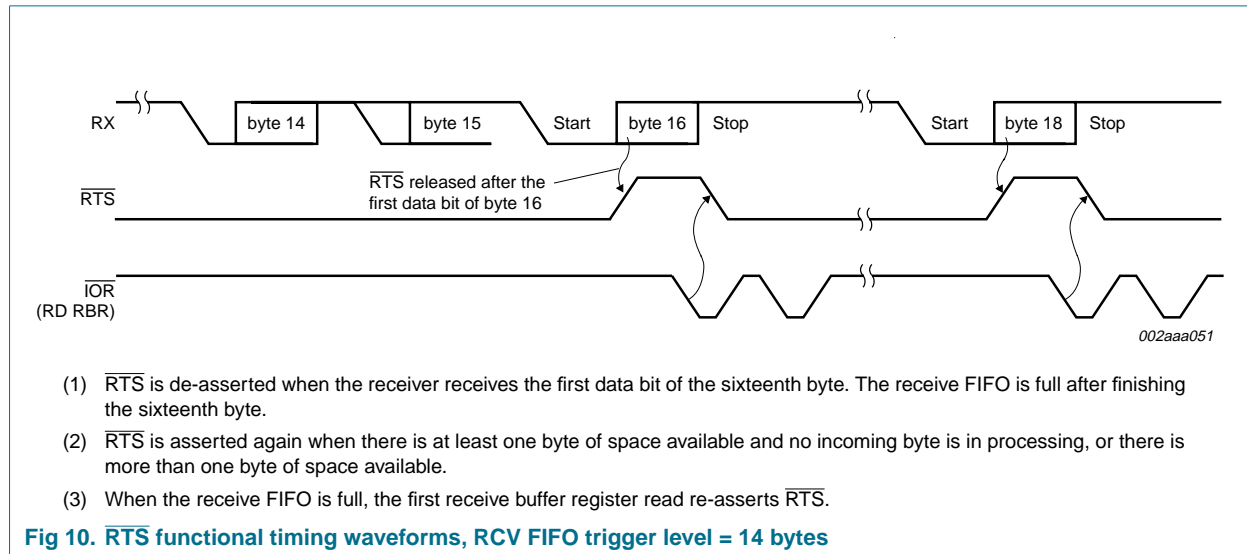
RX
byte 14
byte 15
Start
byte 16
Stop
Start
byte 18
Stop

$\overline{RTS}$ released after the first data bit of byte 16

$\overline{RTS}$

$\overline{IOR}$
(RD RBR)

002aaa051

(1) $\overline{RTS}$ is de-asserted when the receiver receives the first data bit of the sixteenth byte. The receive FIFO is full after finishing the sixteenth byte.

(2) $\overline{RTS}$ is asserted again when there is at least one byte of space available and no incoming byte is in processing, or there is more than one byte of space available.

(3) When the receive FIFO is full, the first receive buffer register read re-asserts $\overline{RTS}$.

Fig 10. $\overline{RTS}$ functional timing waveforms, RCV FIFO trigger level = 14 bytes